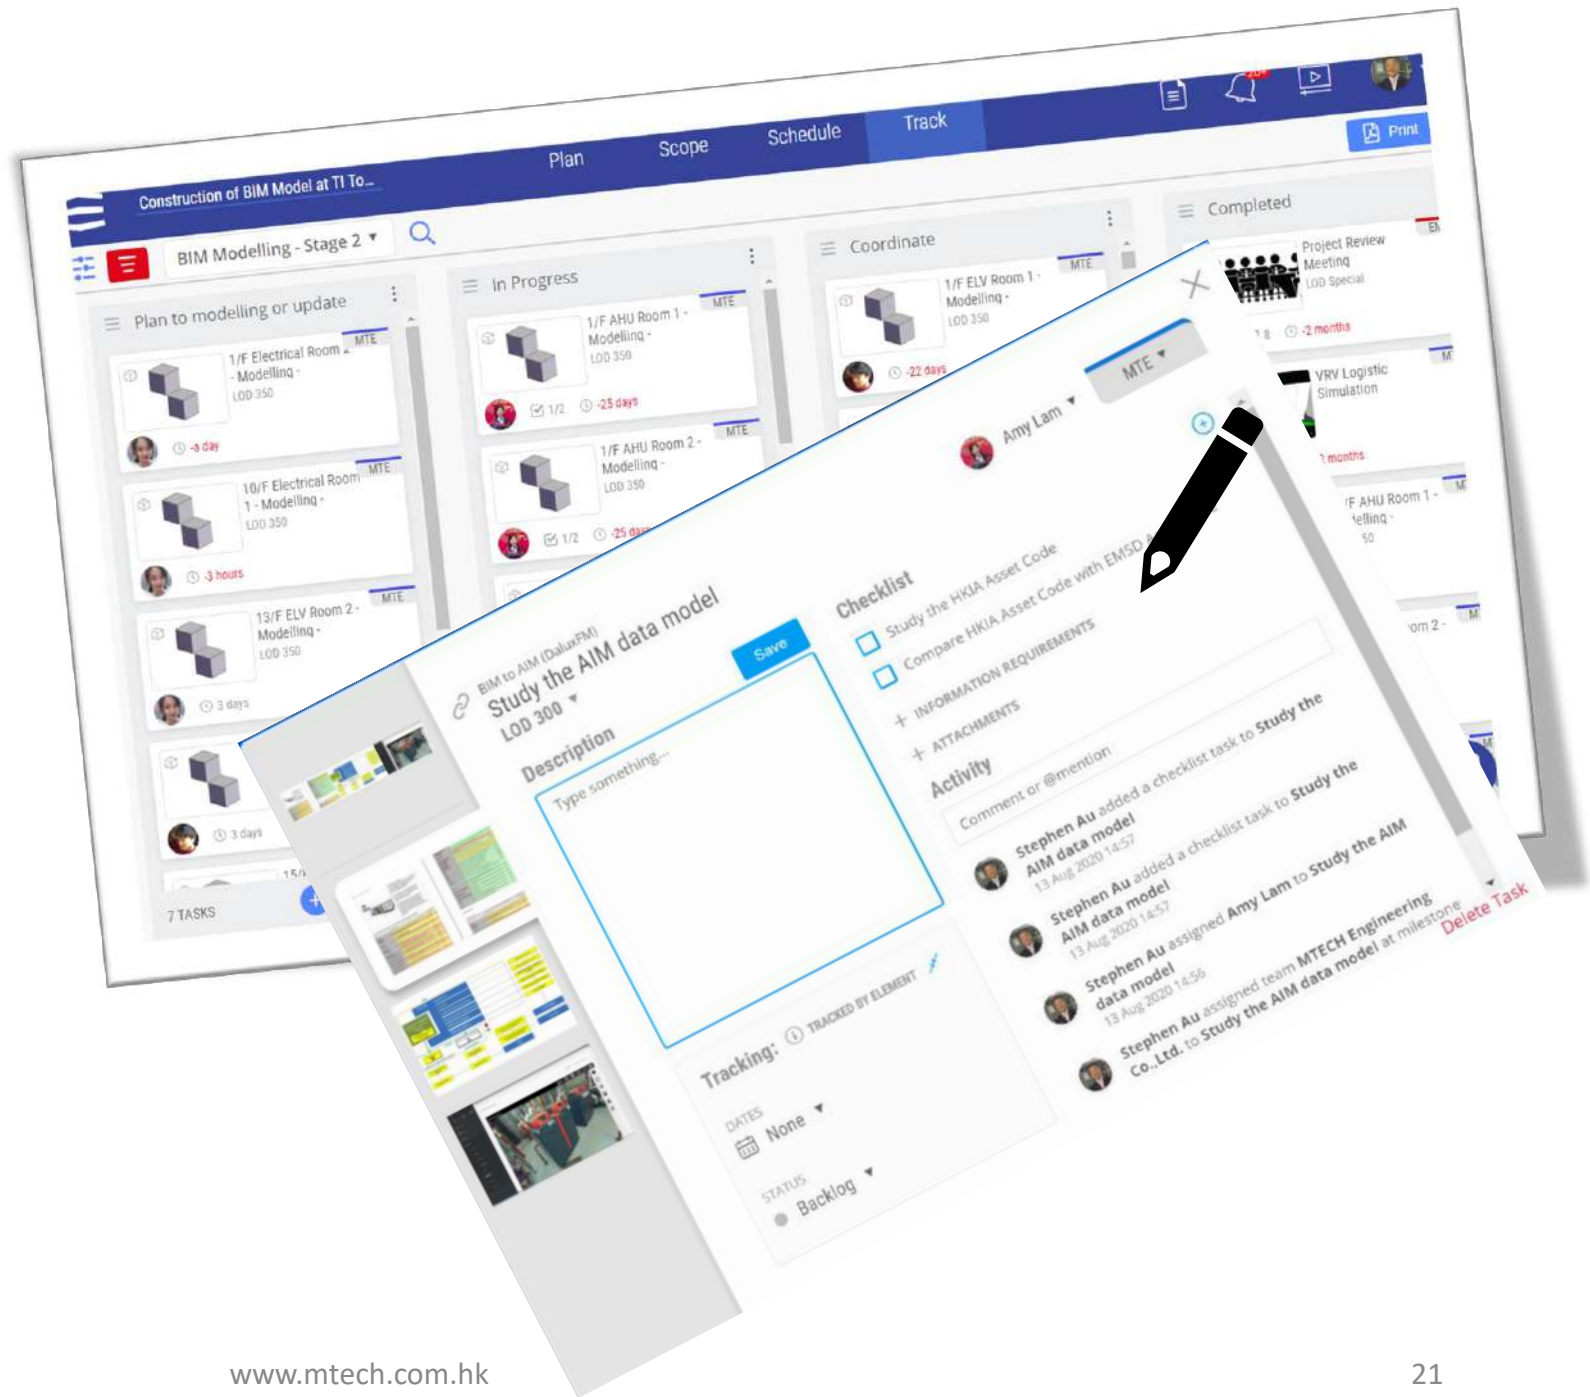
Construction of BIM Model at TI To...

Plan Scope Schedule Track

Print

BIM Modelling - Stage 2

Plan to modelling or update

1/F Electrical Room - Modelling - LOD 350
MTE
-4 day

10/F Electrical Room 1 - Modelling - LOD 350
MTE
-3 hours

13/F ELV Room 2 - Modelling - LOD 350
MTE
3 days

3 days

7 TASKS

In Progress

1/F AHU Room 1 - Modelling - LOD 350
MTE
1/2 -25 days

1/F AHU Room 2 - Modelling - LOD 350
MTE
1/2 -25 days

Coordinate

1/F ELV Room 1 - Modelling - LOD 350
MTE
-22 days

Completed

Project Review Meeting
LOD Special
-2 months

VRV Logistic Simulation
months

/F AHU Room 1 - lelling - 50

om 2 -

BIM to AIM (DaluxFM)
Study the AIM data model
LOD 300

Save

Description
Type something...

Amy Lam
MTE

Checklist
Study the HKIA Asset Code
Compare HKIA Asset Code with EMSD A
+ INFORMATION REQUIREMENTS
+ ATTACHMENTS

Activity
Comment or @mention

Stephen Au added a checklist task to Study the AIM data model
13 Aug 2020 14:57

Stephen Au added a checklist task to Study the AIM data model
13 Aug 2020 14:57

Stephen Au assigned Amy Lam to Study the AIM data model
13 Aug 2020 14:56

Stephen Au assigned team MTECH Engineering Co.,Ltd. to Study the AIM data model at milestone

Delete Task

Tracking: TRACKED BY ELEMENT

DATES
None

STATUS
Backlog

www.mtech.com.hk

21